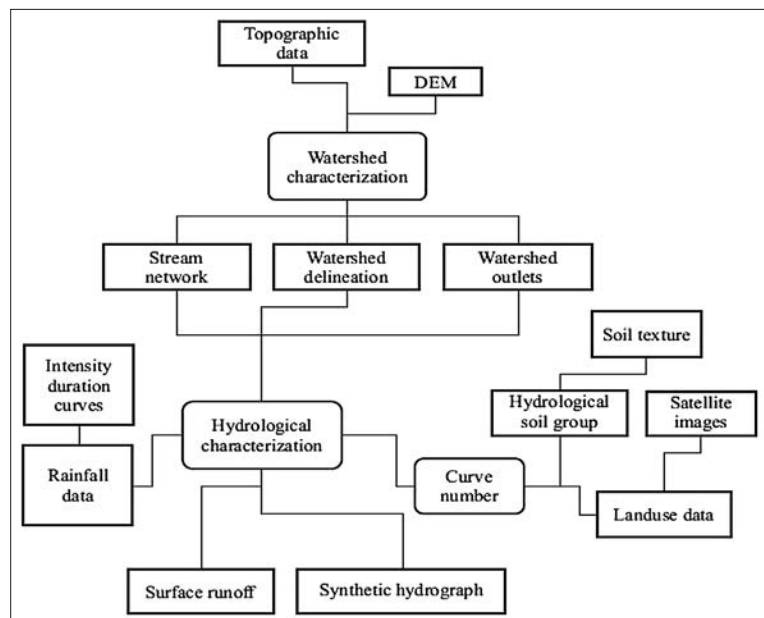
Topographic data

DEM

Watershed characterization

Stream network

Watershed delineation

Watershed outlets

Soil texture

Intensity duration curves

Hydrological soil group

Satellite images

Hydrological characterization

Rainfall data

Curve number

Landuse data

Surface runoff

Synthetic hydrograph